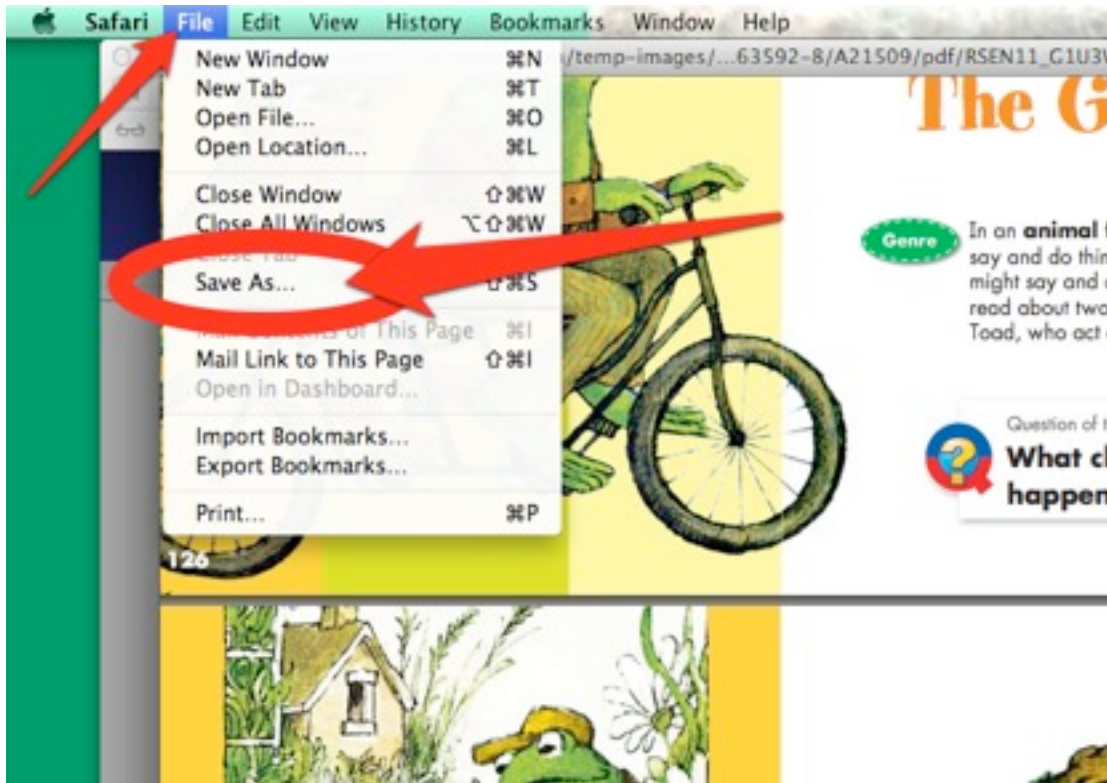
Safari File Edit View History Bookmarks Window Help

/temp-images/...63592-8/A21509/pdf/RSEN11_G1U3V

New Window ⌘N
New Tab ⌘T
Open File... ⌘O
Open Location... ⌘L

Close Window ⇧⌘W
Close All Windows ⌥⇧⌘W
Close Tab
Save As... ⇧⌘S

Mail Contents of This Page ⌘I
Mail Link to This Page ⇧⌘I
Open in Dashboard...

Import Bookmarks...
Export Bookmarks...

Print... ⌘P

The G

Genre

In an animal
say and do thin
might say and
read about two
Toad, who act

Question of t
What c
happen

126